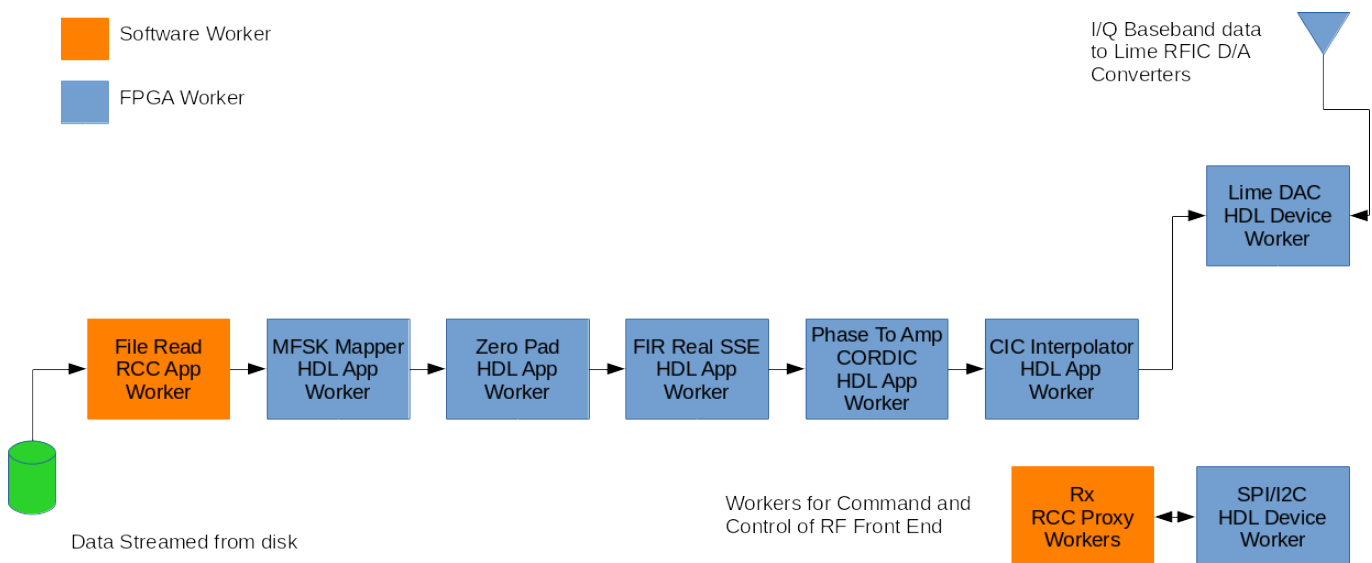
Software Worker

FPGA Worker

I/Q Baseband data to Lime RFIC D/A Converters

Lime DAC HDL Device Worker

File Read RCC App Worker

MFSK Mapper HDL App Worker

Zero Pad HDL App Worker

FIR Real SSE HDL App Worker

Phase To Amp CORDIC HDL App Worker

CIC Interpolator HDL App Worker

Data Streamed from disk

Workers for Command and Control of RF Front End

Rx RCC Proxy Workers

SPI/I2C HDL Device Worker